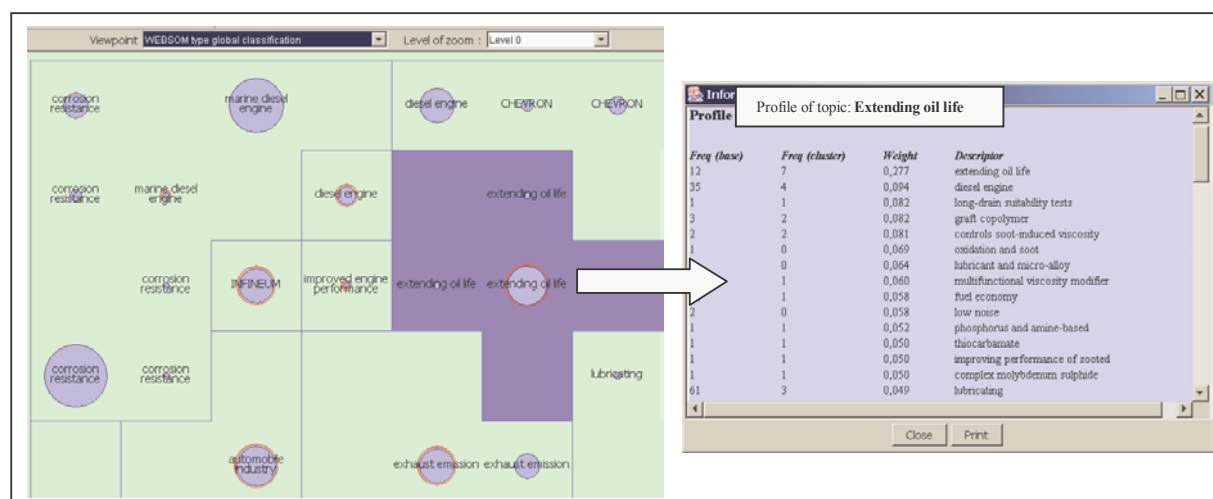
Viewpoint WEBSOM type global classification

Level of zoom : Level 0

corrosion resistance

marine diesel engine

diesel engine

CHEVRON

CHEVRON

corrosion resistance

marine diesel engine

diesel engine

extending oil life

corrosion resistance

INFINEUM

improved engine performance

extending oil life

extending oil life

corrosion resistance

corrosion resistance

lubricating

automobile industry

exhaust emission

exhaust emission

Infor

Profile

Profile of topic: **Extending oil life**

| Freq (base) | Freq (cluster) | Weight | Descriptor |
|---|---|---|---|
| 12 | 7 | 0,277 | extending oil life |
| 35 | 4 | 0,094 | diesel engine |
| 1 | 1 | 0,082 | long-drain suitability tests |
| 3 | 2 | 0,082 | graft copolymer |
| 2 | 2 | 0,081 | controls soot-induced viscosity |
| 1 | 0 | 0,069 | oxidation and soot |
| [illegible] | 0 | 0,064 | lubricant and micro-alloy |
| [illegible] | 1 | 0,060 | multifunctional viscosity modifier |
| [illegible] | 1 | 0,058 | fuel economy |
| 2 | 0 | 0,058 | low noise |
| 1 | 1 | 0,052 | phosphorus and amine-based |
| 1 | 1 | 0,050 | thiocarbamate |
| 1 | 1 | 0,050 | improving performance of sooted |
| 1 | 1 | 0,050 | complex molybdenum sulphide |
| 61 | 3 | 0,049 | lubricating |

Close

Print